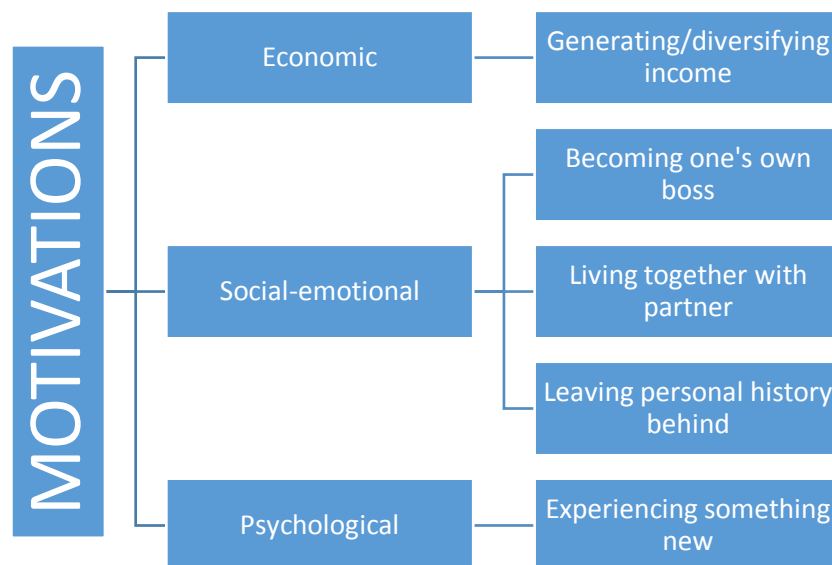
MOTIVATIONS

Economic

Generating/diversifying income

Social-emotional

Becoming one's own boss

Living together with partner

Leaving personal history behind

Psychological

Experiencing something new